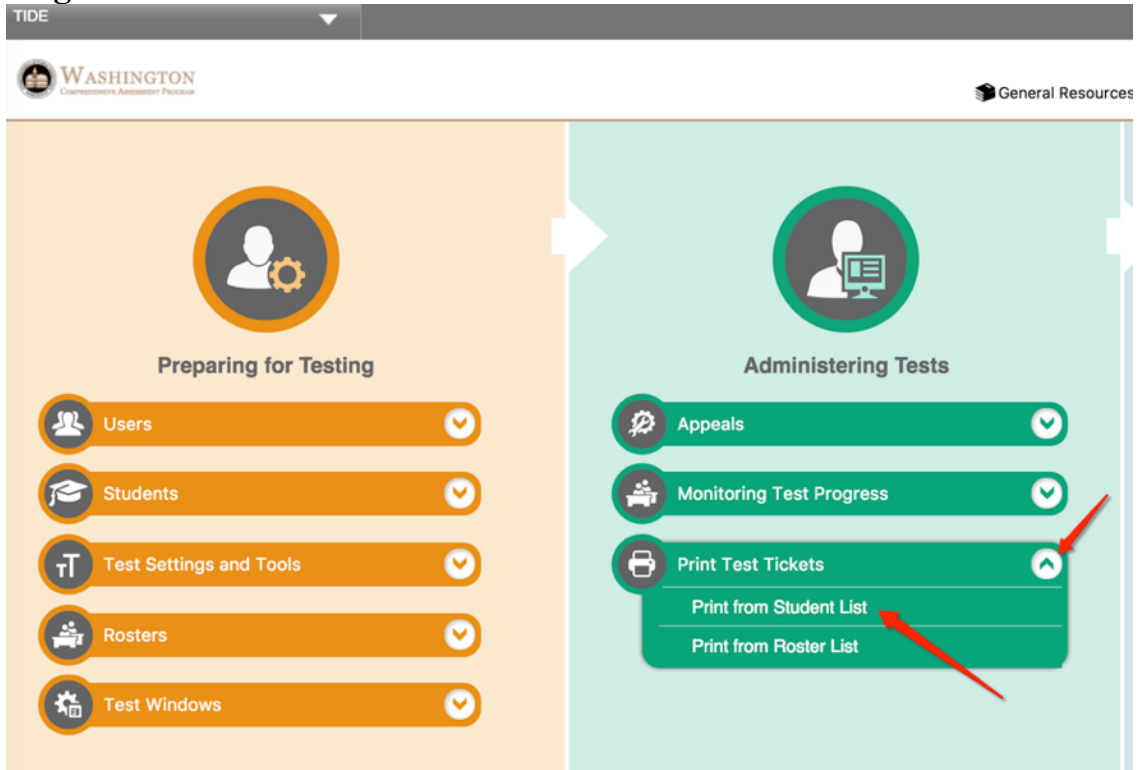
TIDE

WASHINGTON
Comprehensive Assessment Program

General Resources

Preparing for Testing

Users

Students

Test Settings and Tools

Rosters

Test Windows

Administering Tests

Appeals

Monitoring Test Progress

Print Test Tickets

Print from Student List

Print from Roster List